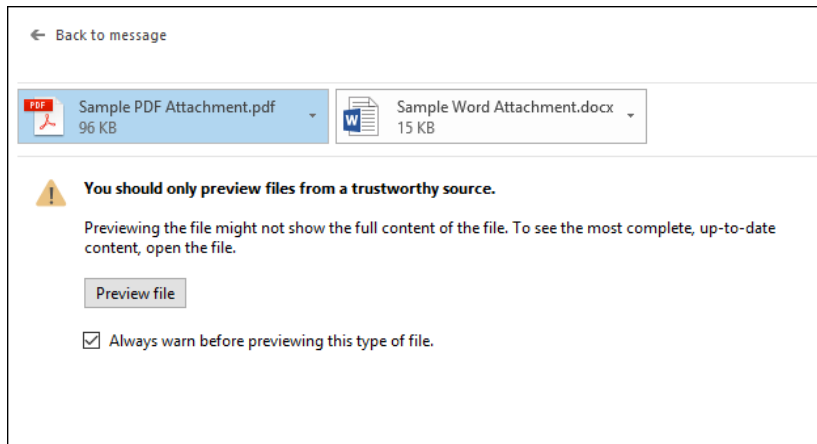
Back to message

PDF

Sample PDF Attachment.pdf
96 KB

Sample Word Attachment.docx
15 KB

You should only preview files from a trustworthy source.

Previewing the file might not show the full content of the file. To see the most complete, up-to-date content, open the file.

Preview file

☑ Always warn before previewing this type of file.